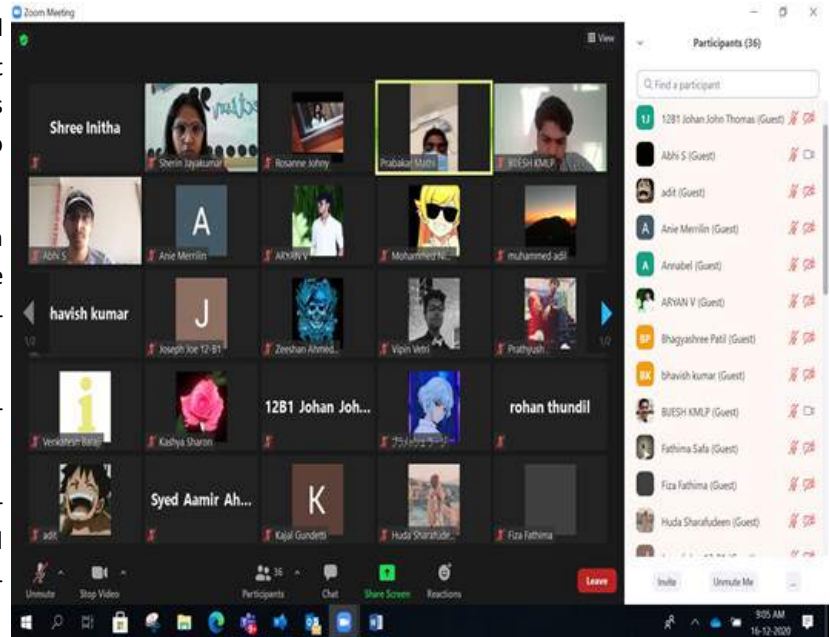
Zoom Meeting

View

Shree Initha
Sherin Jayakumar
Rosanne Johny
Prabakar Mani
BIJESH KMLP
Abhi S
Anie Merrilin
ARYAN V
Mohammed Ni...
muhammed adil
bhavish kumar
Joseph Joe 12-B1
Zeeshan Ahmed...
Vipin Vetri
Prathyush...
Venkatesh Balaji
Kashya Sharon
12B1 Johan Joh...
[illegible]
rohan thundil
adit
Syed Aamir Ah...
Kajal Gundetti
Huda Sharafude...
Fiza Fathima

1/2
1/2

Unmute
Stop Video
36
Participants
Chat
Share Screen
Reactions
Leave

Participants (36)

Find a participant

1281 Johan John Thomas (Guest)
Abhi S (Guest)
adit (Guest)
Anie Merrilin (Guest)
Annabel (Guest)
ARYAN V (Guest)
Bhagyashree Patil (Guest)
bhavish kumar (Guest)
BIJESH KMLP (Guest)
Fathima Safa (Guest)
Fiza Fathima (Guest)
Huda Sharafudeen (Guest)

Invite
Unmute Me
...

9:05 AM
16-12-2020